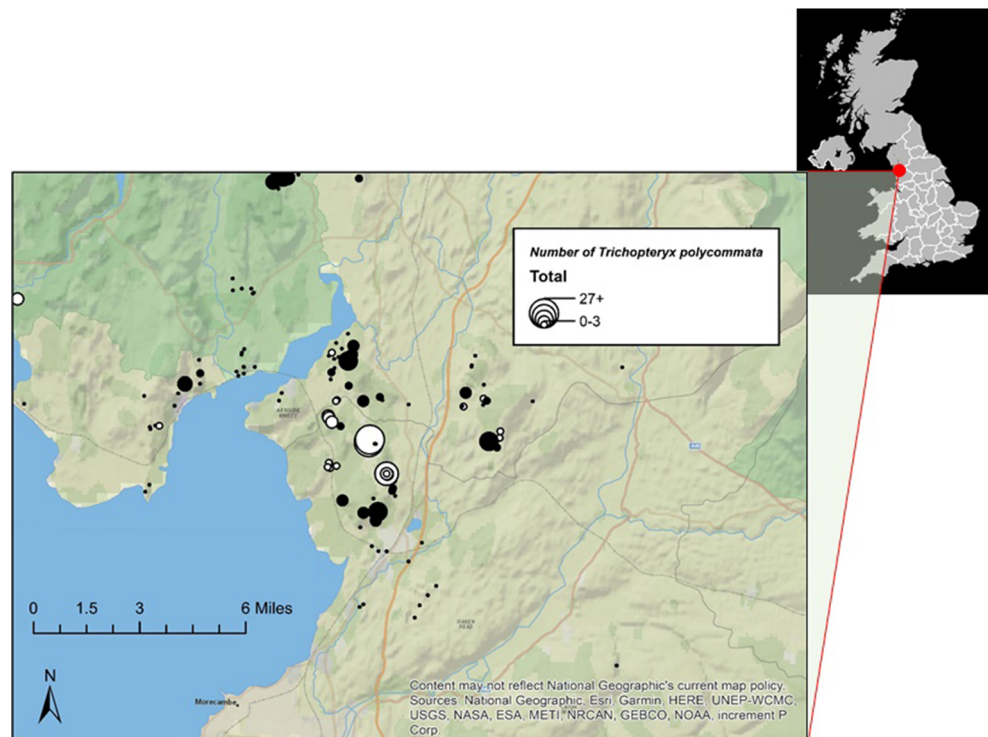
Number of Trichopteryx polycommata

Total

27+

0-3

0 1.5 3 6 Miles

N

Morecambe

Content may not reflect National Geographic's current map policy. Sources: National Geographic, Esri, Garmin, HERE, UNEP-WCMC, USGS, NASA, ESA, METI, NRCAN, GEBCO, NOAA, increment P Corp.